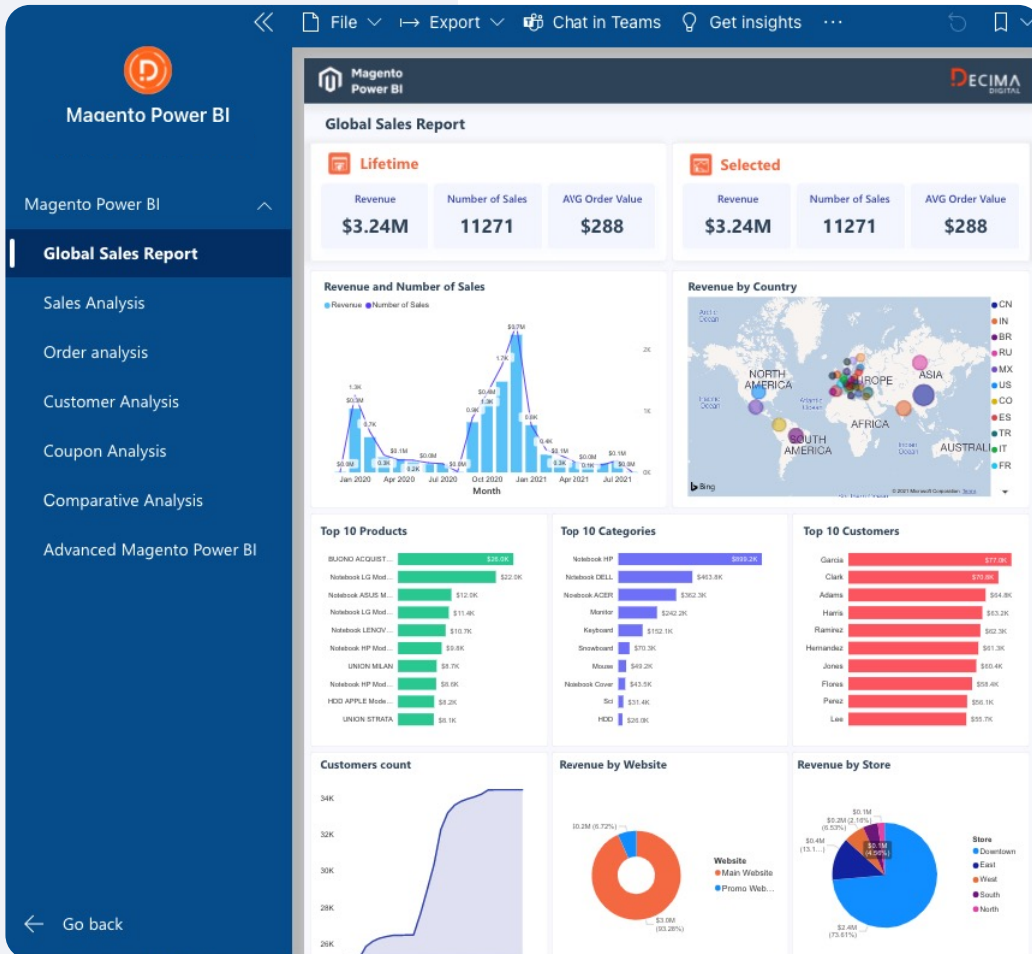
File Export Chat in Teams Get insights ···

Magento Power BI

Magento Power BI
Global Sales Report
Sales Analysis
Order analysis
Customer Analysis
Coupon Analysis
Comparative Analysis
Advanced Magento Power BI

Go back

Magento Power BI

DECIMA DIGITAL

Global Sales Report

Lifetime

| Revenue | Number of Sales | AVG Order Value |
|---|---|---|
| $3.24M | 11271 | $288 |

Selected

| Revenue | Number of Sales | AVG Order Value |
|---|---|---|
| $3.24M | 11271 | $288 |

Revenue and Number of Sales
Revenue Number of Sales
$0.0M 1.3K $0.3M 0.7K 0.3K $0.1M 0.2K $0.0M $0.0M 0.8K $0.4M 1.7K $0.7M 0.6K 0.4K 0.3K $0.0M 0.1K $0.1M $0.0M
2K 1K 0K
Jan 2020 Apr 2020 Jul 2020 Oct 2020 Jan 2021 Apr 2021 Jul 2021
Month

Revenue by Country
NORTH AMERICA EUROPE ASIA AFRICA SOUTH AMERICA AUSTRALIA
CN IN BR RU MX US CO ES TR IT FR
Bing © 2021 Microsoft Corporation Terms

Top 10 Products
BUONO ACQUIST... $26.0K
Notebook LG Mod... $22.0K
Notebook ASUS M... $12.0K
Notebook LG Mod... $11.4K
Notebook LENOV... $10.7K
Notebook HP Mod... $9.6K
UNION MILAN $8.7K
Notebook HP Mod... $8.6K
HDD APPLE Mode... $8.2K
UNION STRATA $8.1K

Top 10 Categories
Notebook HP $899.2K
Notebook DELL $463.8K
Notebook ACER $362.3K
Monitor $242.2K
Keyboard $152.1K
Snowboard $70.3K
Mouse $49.2K
Notebook Cover $43.5K
Sci $31.4K
HDD $26.0K

Top 10 Customers
Garcia $77.0K
Clark $70.8K
Adams $64.8K
Harris $63.2K
Ramirez $62.3K
Hernandez $61.3K
Jones $60.4K
Flores $58.4K
Perez $56.1K
Lee $55.7K

Customers count
34K 32K 30K 28K 26K

Revenue by Website
$0.2M (6.72%)
$3.0M (93.28%)
Website
Main Website
Promo Web...

Revenue by Store
$0.1M
$0.2M (2.16%)
(6.53%)
$0.4M (13.1...)
$0.1M (4.56%)
$2.4M (73.61%)
Store
Downtown
East
West
South
North